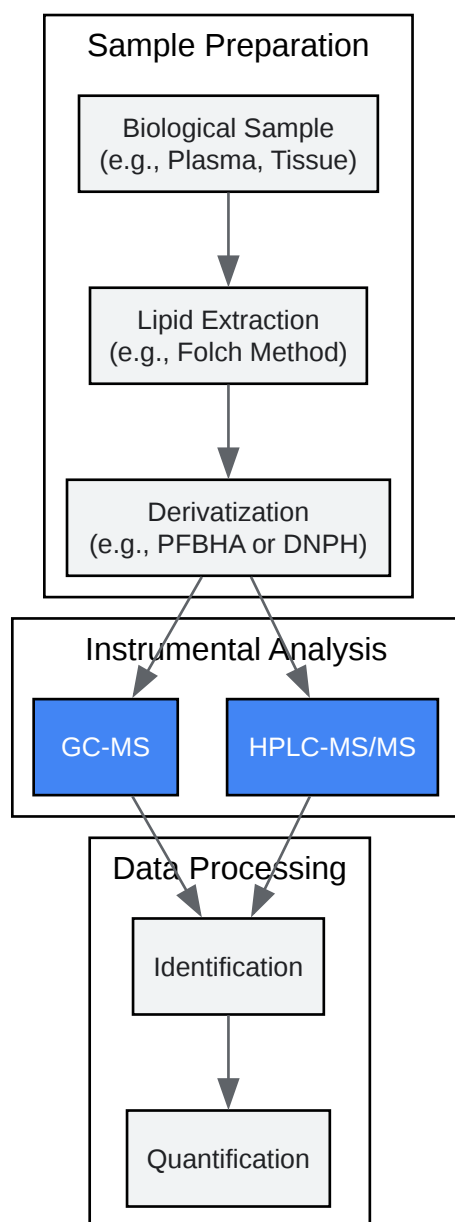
Sample Preparation

Biological Sample
(e.g., Plasma, Tissue)

Lipid Extraction
(e.g., Folch Method)

Derivatization
(e.g., PFBHA or DNPH)

Instrumental Analysis

GC-MS

HPLC-MS/MS

Data Processing

Identification

Quantification